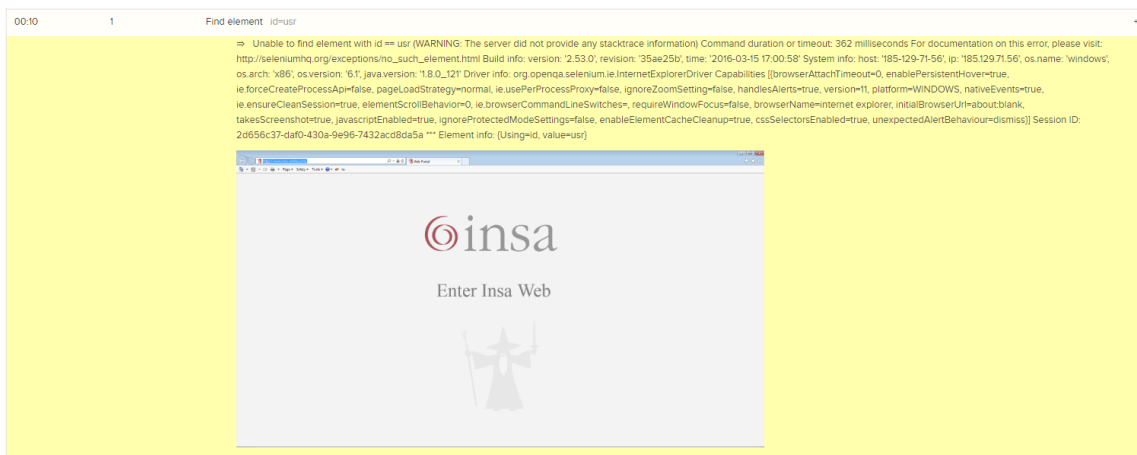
00:10 1 Find element id=usr

⇒ Unable to find element with id == usr (WARNING: The server did not provide any stacktrace information) Command duration or timeout: 362 milliseconds For documentation on this error, please visit: http://seleniumhq.org/exceptions/no_such_element.html Build info: version: '2.53.0', revision: '35ae25b', time: '2016-03-15 17:00:58' System info: host: '185-129-71-56', ip: '185.129.71.56', os.name: 'windows', os.arch: 'x86', os.version: '6.1', java.version: '1.8.0_121' Driver info: org.openqa.selenium.ie.InternetExplorerDriver Capabilities [{browserAttachTimeout=0, enablePersistentHover=true, ie.forceCreateProcessApi=false, pageLoadStrategy=normal, ie.usePerProcessProxy=false, ignoreZoomSetting=false, handlesAlerts=true, version=11, platform=WINDOWS, nativeEvents=true, ie.ensureCleanSession=true, elementScrollBehavior=0, ie.browserCommandLineSwitches=, requireWindowFocus=false, browserName=internet explorer, initialBrowserUrl=about:blank, takesScreenshot=true, javascriptEnabled=true, ignoreProtectedModeSettings=false, enableElementCacheCleanup=true, cssSelectorsEnabled=true, unexpectedAlertBehaviour=dismiss}] Session ID: 2d656c37-daf0-430a-9e96-7432acd8da5a *** Element info: {Using=id, value=usr}

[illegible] Web Portal

insa

Enter Insa Web